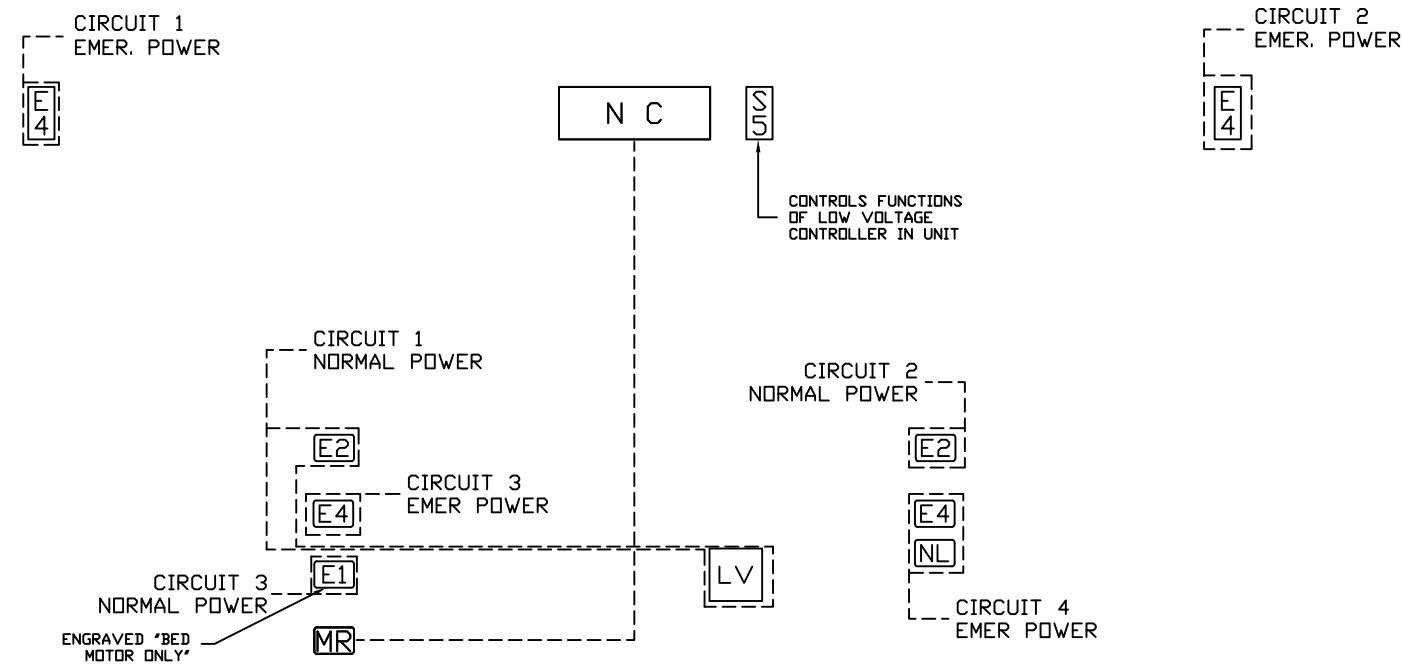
CIRCUIT 1
EMER. POWER

E
4

N C

S
5

CONTROLS FUNCTIONS
OF LOW VOLTAGE
CONTROLLER IN UNIT

CIRCUIT 2
EMER. POWER

E
4

CIRCUIT 1
NORMAL POWER

E2

CIRCUIT 3
EMER POWER

E4

CIRCUIT 3
NORMAL POWER

E1

ENGRAVED "BED
MOTOR ONLY"

MR

LV

CIRCUIT 2
NORMAL POWER

E2

E4

NL

CIRCUIT 4
EMER POWER